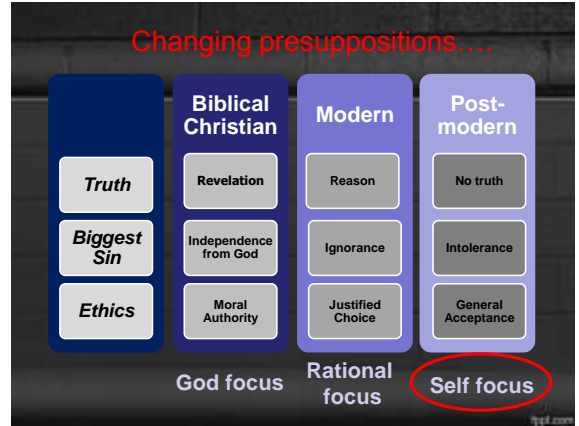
Changing presuppositions….

| | Biblical Christian | Modern | Post-modern |
|---|---|---|---|
| Truth | Revelation | Reason | No truth |
| Biggest Sin | Independence from God | Ignorance | Intolerance |
| Ethics | Moral Authority | Justified Choice | General Acceptance |
| | God focus | Rational focus | Self focus |

fppt.com